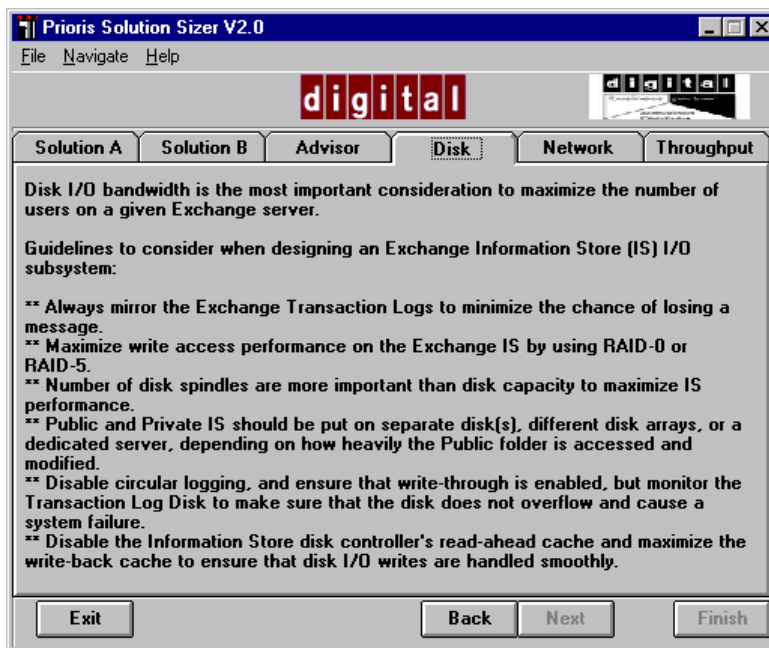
Prioris Solution Sizer V2.0

File Navigate Help

digital

digital

Solution A | Solution B | Advisor | Disk | Network | Throughput

Disk I/O bandwidth is the most important consideration to maximize the number of users on a given Exchange server.

Guidelines to consider when designing an Exchange Information Store (IS) I/O subsystem:

** Always mirror the Exchange Transaction Logs to minimize the chance of losing a message.
** Maximize write access performance on the Exchange IS by using RAID-0 or RAID-5.
** Number of disk spindles are more important than disk capacity to maximize IS performance.
** Public and Private IS should be put on separate disk(s), different disk arrays, or a dedicated server, depending on how heavily the Public folder is accessed and modified.
** Disable circular logging, and ensure that write-through is enabled, but monitor the Transaction Log Disk to make sure that the disk does not overflow and cause a system failure.
** Disable the Information Store disk controller's read-ahead cache and maximize the write-back cache to ensure that disk I/O writes are handled smoothly.

Exit | Back | Next | Finish